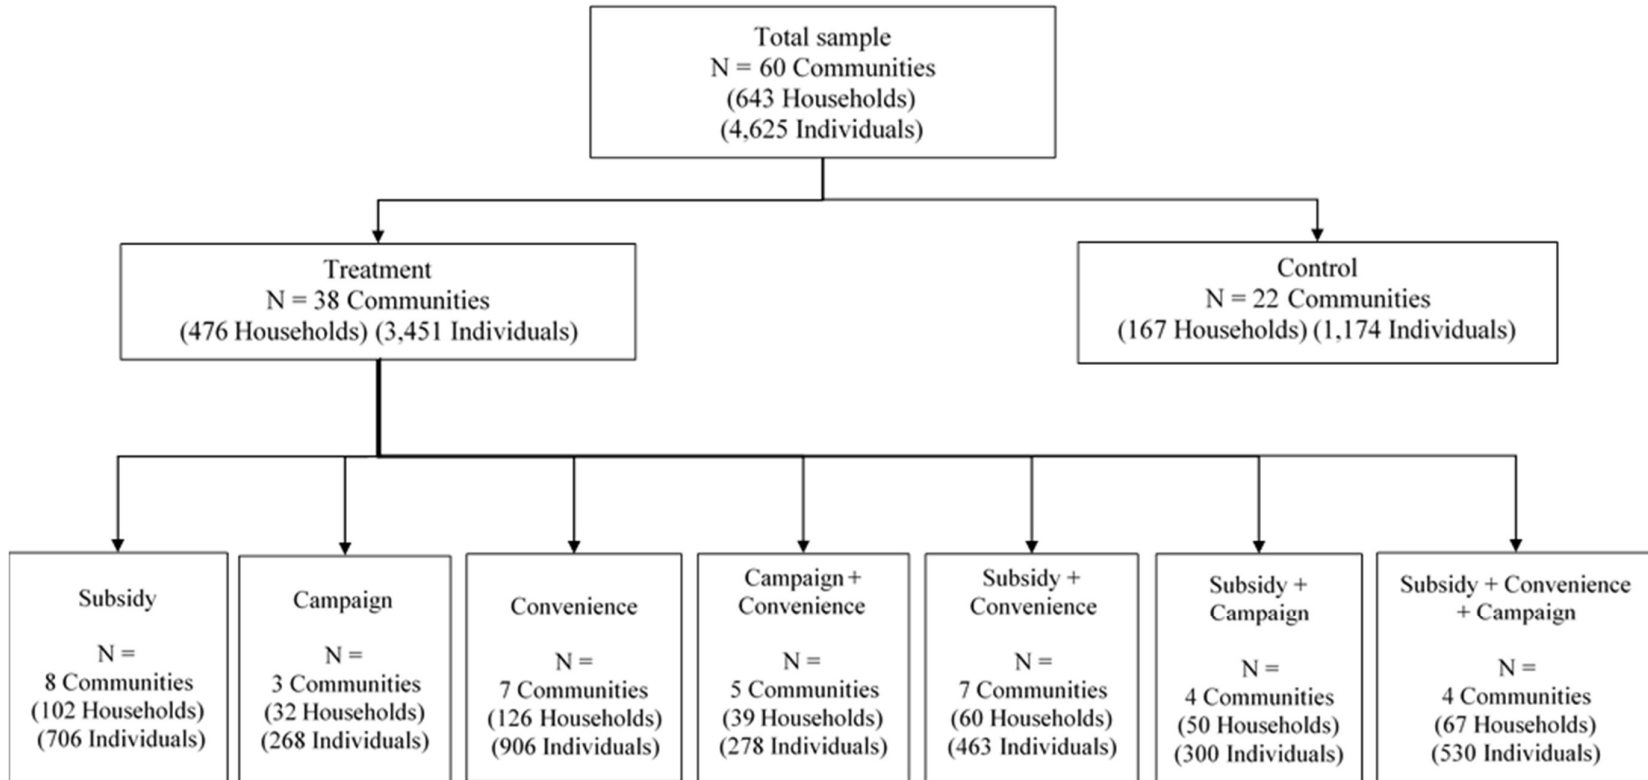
Total sample
N = 60 Communities
(643 Households)
(4,625 Individuals)

Treatment
N = 38 Communities
(476 Households) (3,451 Individuals)

Control
N = 22 Communities
(167 Households) (1,174 Individuals)

Subsidy

N =
8 Communities
(102 Households)
(706 Individuals)

Campaign

N =
3 Communities
(32 Households)
(268 Individuals)

Convenience

N =
7 Communities
(126 Households)
(906 Individuals)

Campaign + Convenience

N =
5 Communities
(39 Households)
(278 Individuals)

Subsidy + Convenience

N =
7 Communities
(60 Households)
(463 Individuals)

Subsidy + Campaign

N =
4 Communities
(50 Households)
(300 Individuals)

Subsidy + Convenience + Campaign

N =
4 Communities
(67 Households)
(530 Individuals)